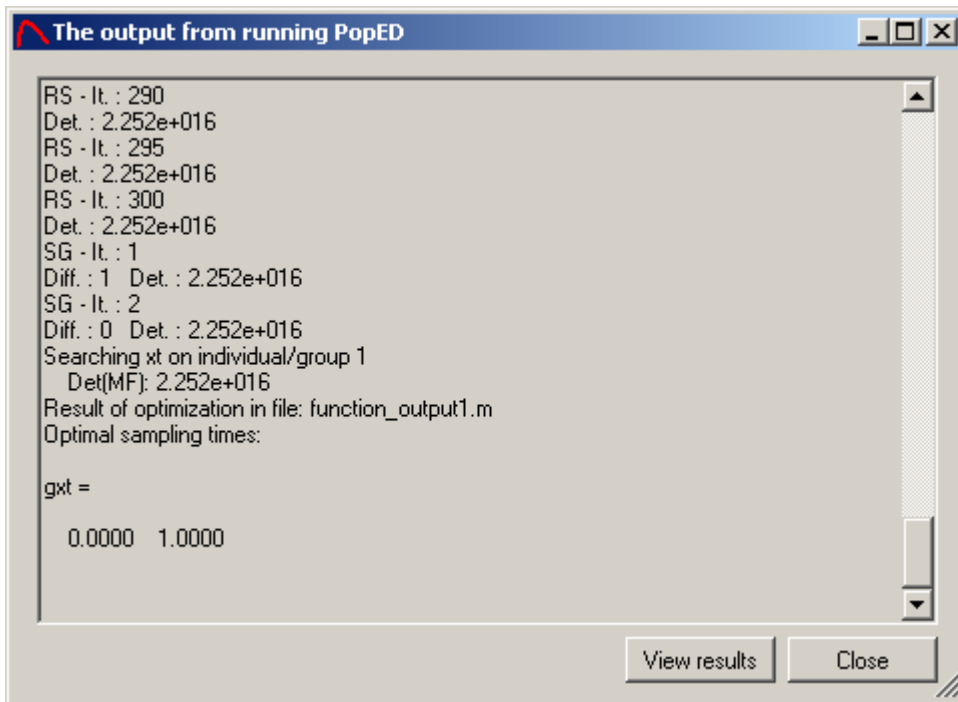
The output from running PopED

RS - It. : 290
Det. : 2.252e+016
RS - It. : 295
Det. : 2.252e+016
RS - It. : 300
Det. : 2.252e+016
SG - It. : 1
Diff. : 1 Det. : 2.252e+016
SG - It. : 2
Diff. : 0 Det. : 2.252e+016
Searching xt on individual/group 1
Det(MF): 2.252e+016
Result of optimization in file: function_output1.m
Optimal sampling times:

gxt =

0.0000 1.0000

View results
Close